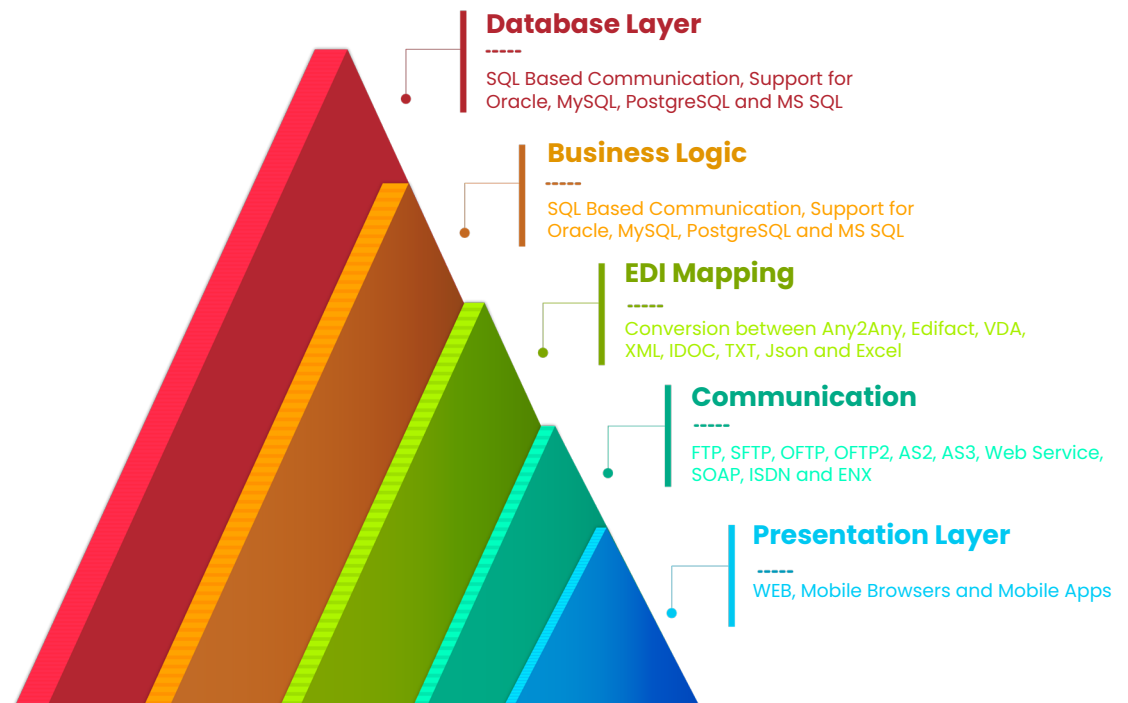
Database Layer

-----

SQL Based Communication, Support for Oracle, MySQL, PostgreSQL and MS SQL

Business Logic

-----

SQL Based Communication, Support for Oracle, MySQL, PostgreSQL and MS SQL

EDI Mapping

-----

Conversion between Any2Any, Edifact, VDA, XML, IDOC, TXT, Json and Excel

Communication

-----

FTP, SFTP, OFTP, OFTP2, AS2, AS3, Web Service, SOAP, ISDN and ENX

Presentation Layer

-----

WEB, Mobile Browsers and Mobile Apps